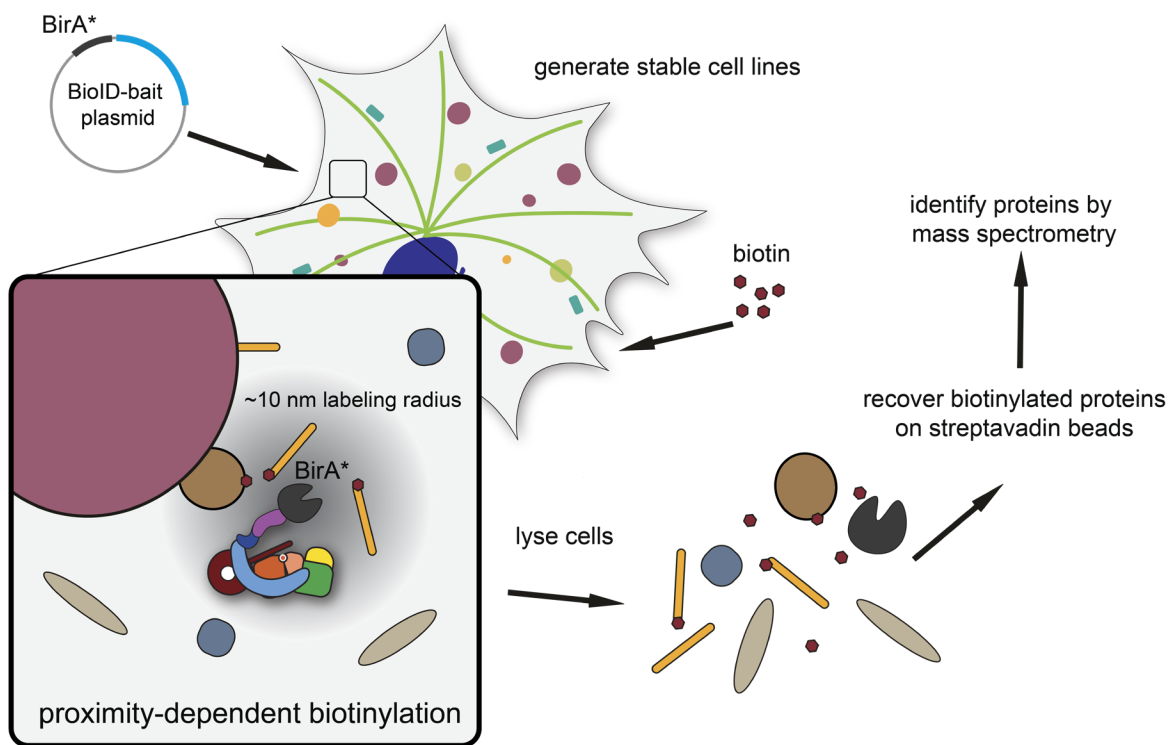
BirA*

BioID-bait plasmid

generate stable cell lines

identify proteins by mass spectrometry

biotin

~10 nm labeling radius

BirA*

recover biotinylated proteins on streptavadin beads

lyse cells

proximity-dependent biotinylation